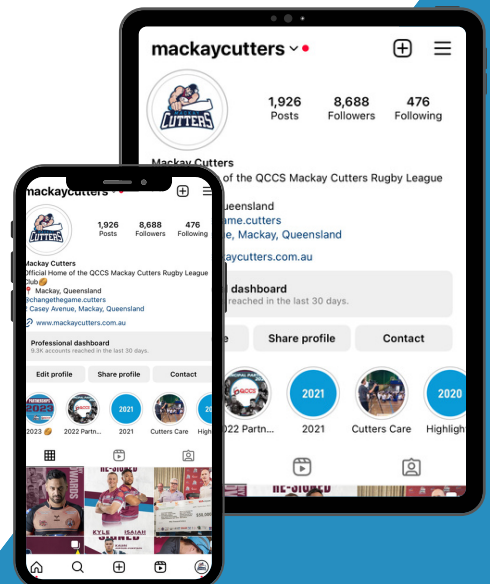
mackaycutters

1,926 Posts
8,688 Followers
476 Following

Mackay Cutters
of the QCCS Mackay Cutters Rugby League

ueensland
ame.cutters
e, Mackay, Queensland
aycutters.com.au

dashboard
reached in the last 30 days.

e
Share profile
Contact

2022 Partn...
2021
Cutters Care
2020
Highlight

mackaycutters

1,926 Posts
8,688 Followers
476 Following

Mackay Cutters
Official Home of the QCCS Mackay Cutters Rugby League Club🏉
📍 Mackay, Queensland
@changethegame.cutters
Casey Avenue, Mackay, Queensland
www.mackaycutters.com.au

Professional dashboard
9.3K accounts reached in the last 30 days.

Edit profile
Share profile
Contact

2023🏉
2022 Partn...
2021
Cutters Care
Highl

RE-SIGNED
KYLE
ISAIAH